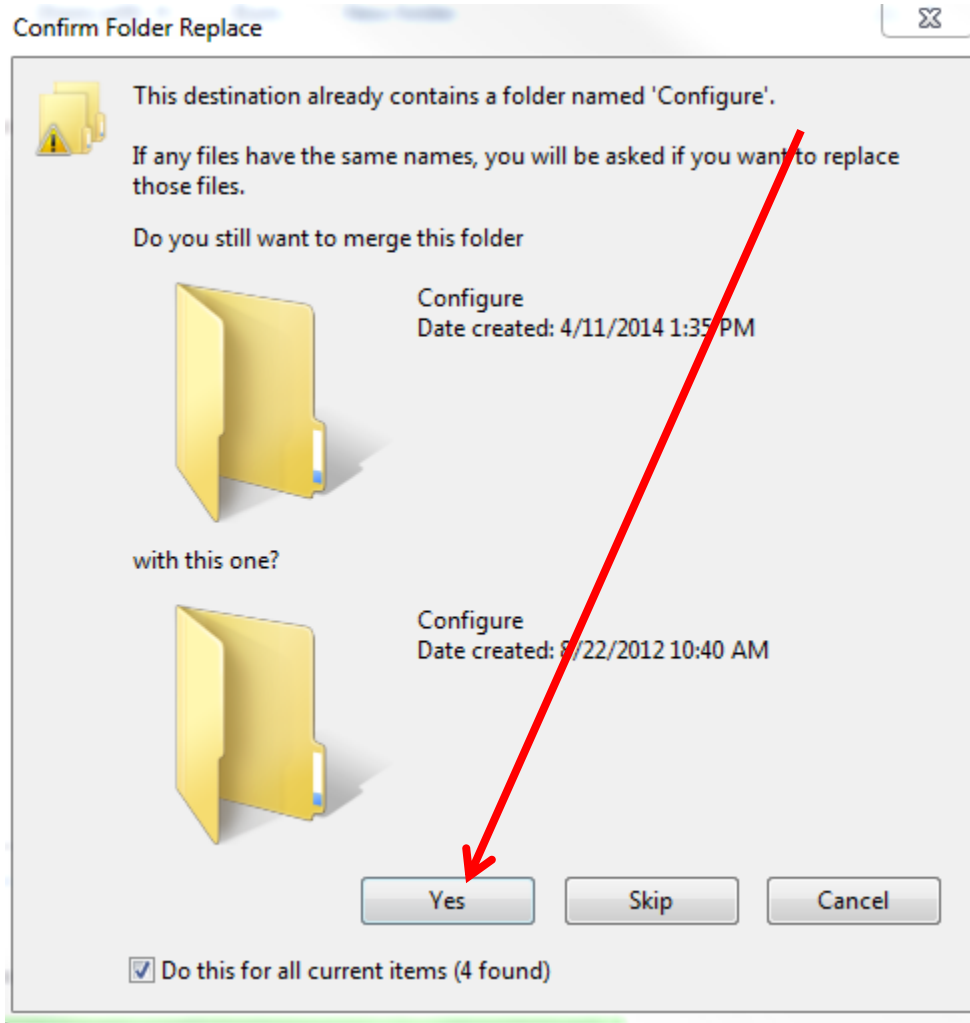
Confirm Folder Replace

This destination already contains a folder named 'Configure'.

If any files have the same names, you will be asked if you want to replace those files.

Do you still want to merge this folder

Configure
Date created: 4/11/2014 1:35 PM

with this one?

Configure
Date created: 8/22/2012 10:40 AM

Yes
Skip
Cancel

Do this for all current items (4 found)